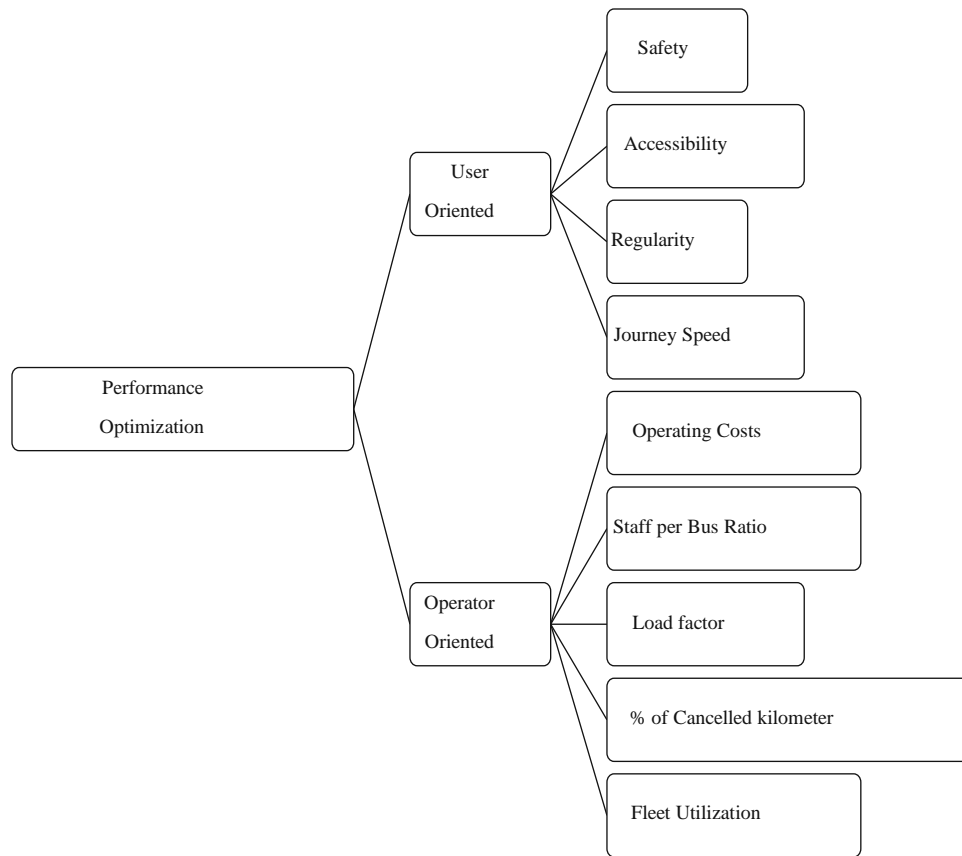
Performance Optimization

User Oriented

Safety

Accessibility

Regularity

Journey Speed

Operator Oriented

Operating Costs

Staff per Bus Ratio

Load factor

% of Cancelled kilometer

Fleet Utilization